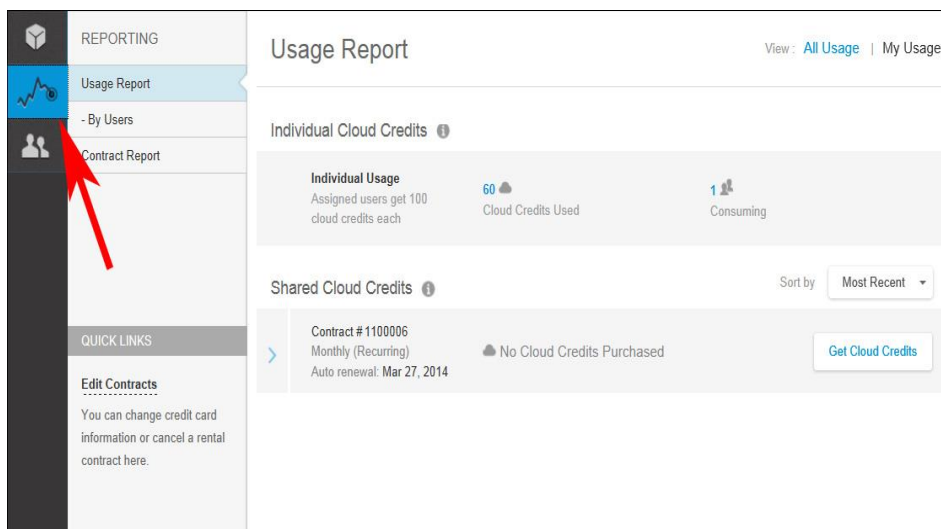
REPORTING

Usage Report

- By Users

Contract Report

QUICK LINKS

Edit Contracts

You can change credit card information or cancel a rental contract here.

Usage Report

View : All Usage | My Usage

Individual Cloud Credits

Individual Usage
Assigned users get 100 cloud credits each

60
Cloud Credits Used

1
Consuming

Shared Cloud Credits

Sort by Most Recent

Contract # 1100006
Monthly (Recurring)
Auto renewal: Mar 27, 2014

No Cloud Credits Purchased

Get Cloud Credits